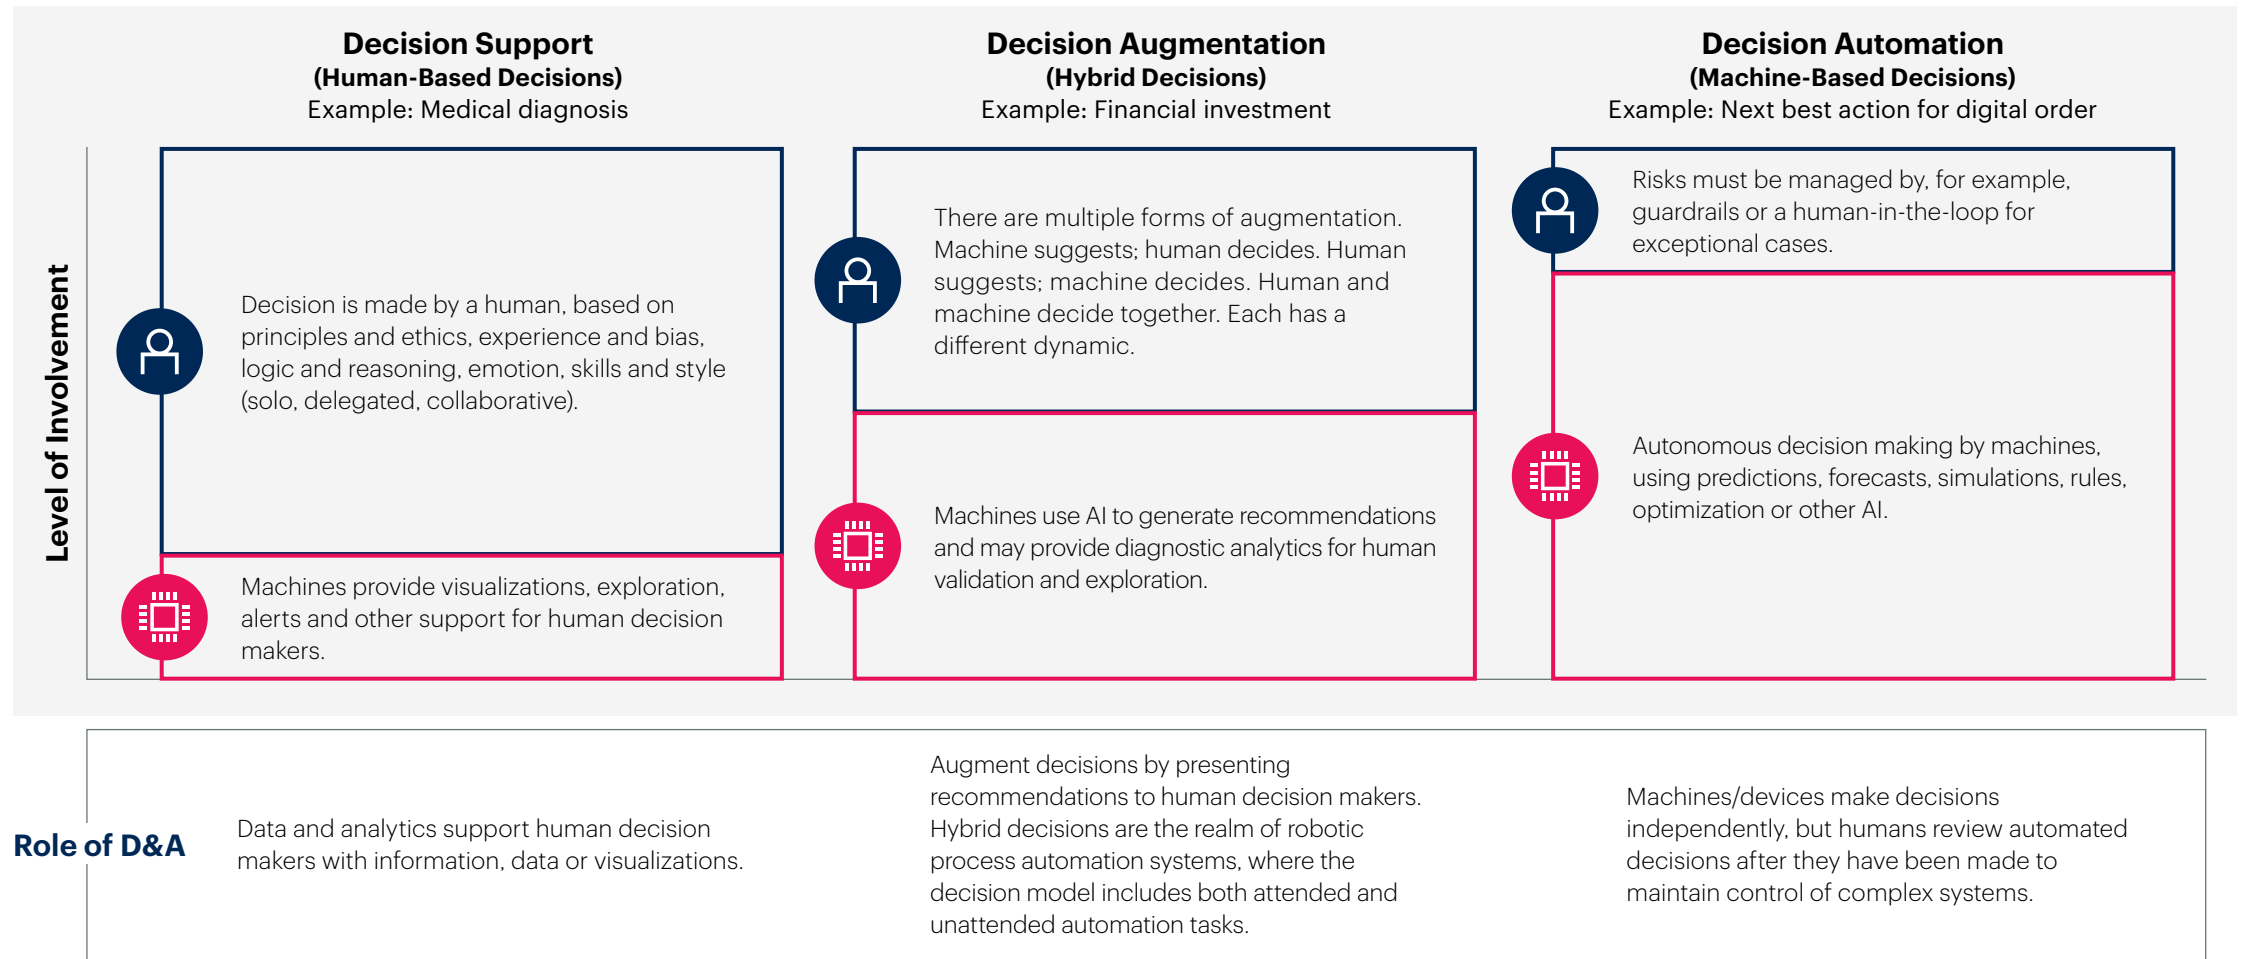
Decision Support
(Human-Based Decisions)
Example: Medical diagnosis

Decision is made by a human, based on principles and ethics, experience and bias, logic and reasoning, emotion, skills and style (solo, delegated, collaborative).

Machines provide visualizations, exploration, alerts and other support for human decision makers.

Decision Augmentation
(Hybrid Decisions)
Example: Financial investment

There are multiple forms of augmentation. Machine suggests; human decides. Human suggests; machine decides. Human and machine decide together. Each has a different dynamic.

Machines use AI to generate recommendations and may provide diagnostic analytics for human validation and exploration.

Decision Automation
(Machine-Based Decisions)
Example: Next best action for digital order

Risks must be managed by, for example, guardrails or a human-in-the-loop for exceptional cases.

Autonomous decision making by machines, using predictions, forecasts, simulations, rules, optimization or other AI.

Level of Involvement

Role of D&A

Data and analytics support human decision makers with information, data or visualizations.

Augment decisions by presenting recommendations to human decision makers. Hybrid decisions are the realm of robotic process automation systems, where the decision model includes both attended and unattended automation tasks.

Machines/devices make decisions independently, but humans review automated decisions after they have been made to maintain control of complex systems.